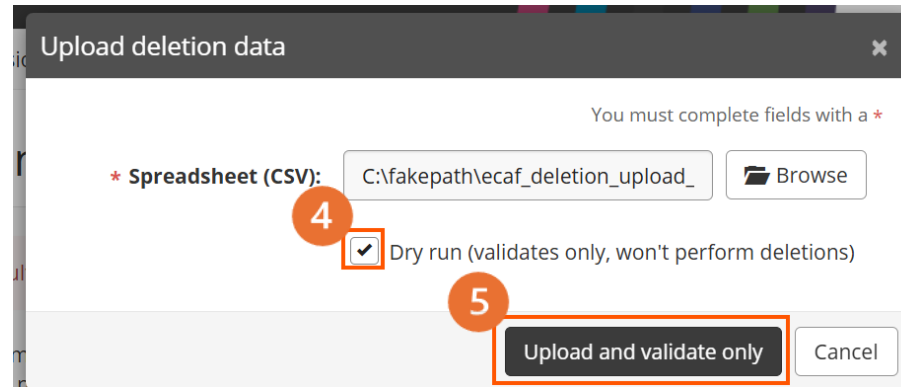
Upload deletion data

×

You must complete fields with a *

* Spreadsheet (CSV): C:\fakepath\ecaf_deletion_upload_ Browse

4

Dry run (validates only, won't perform deletions)

5

Upload and validate only Cancel